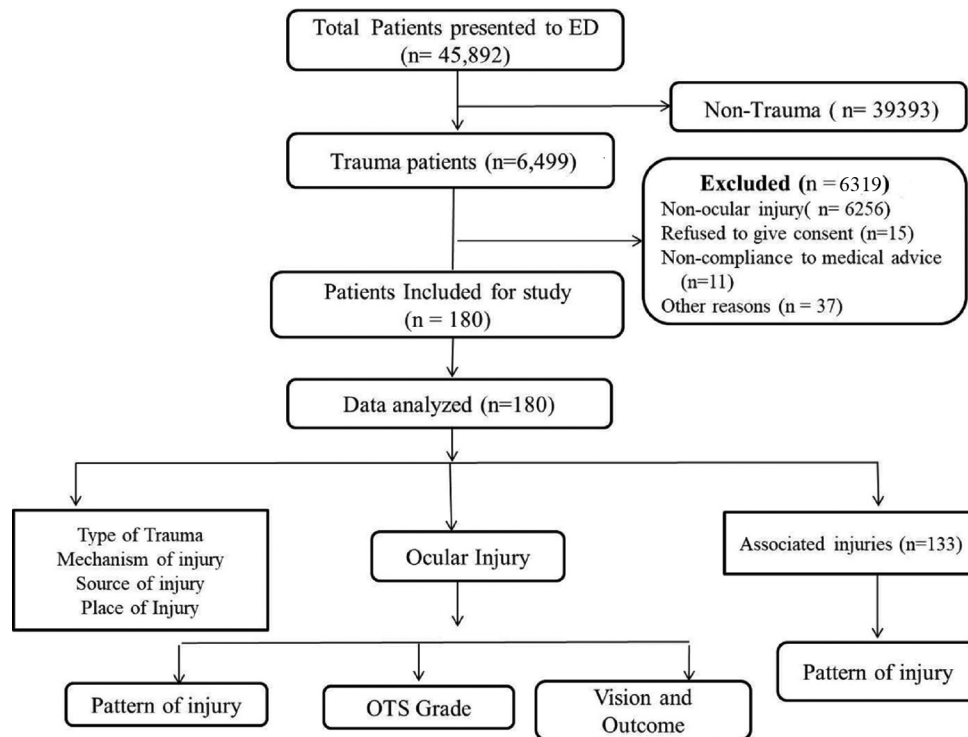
Total Patients presented to ED
(n= 45,892)

Non-Trauma ( n= 39393)

Trauma patients (n=6,499)

Excluded (n = 6319)
Non-ocular injury( n= 6256)
Refused to give consent (n=15)
Non-compliance to medical advice (n=11)
Other reasons (n = 37)

Patients Included for study
(n = 180)

Data analyzed (n=180)

Type of Trauma
Mechanism of injury
Source of injury
Place of Injury

Ocular Injury

Associated injuries (n=133)

Pattern of injury

OTS Grade

Vision and Outcome

Pattern of injury